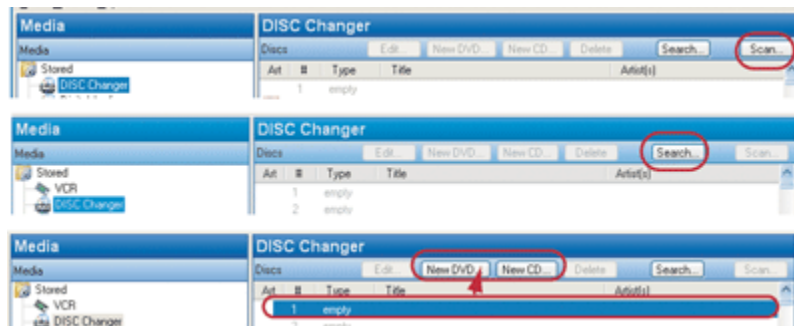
Media

Media

Stored

DISC Changer

DISC Changer

Discs

Edit...

New DVD...

New CD...

Delete

Search...

Scan...

| Art | # | Type | Title | Artist(s) |
|---|---|---|---|---|
| | 1 | empty | | |

Media

Media

Stored

VCR

DISC Changer

DISC Changer

Discs

Edit...

New DVD...

New CD...

Delete

Search...

Scan...

| Art | # | Type | Title | Artist(s) |
|---|---|---|---|---|
| | 1 | empty | | |
| | 2 | empty | | |

Media

Media

Stored

VCR

DISC Changer

DISC Changer

Discs

Edit...

New DVD...

New CD...

Delete

Search...

Scan...

| Art | # | Type | Title | Artist(s) |
|---|---|---|---|---|
| | 1 | empty | | |
| | 2 | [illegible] | | |